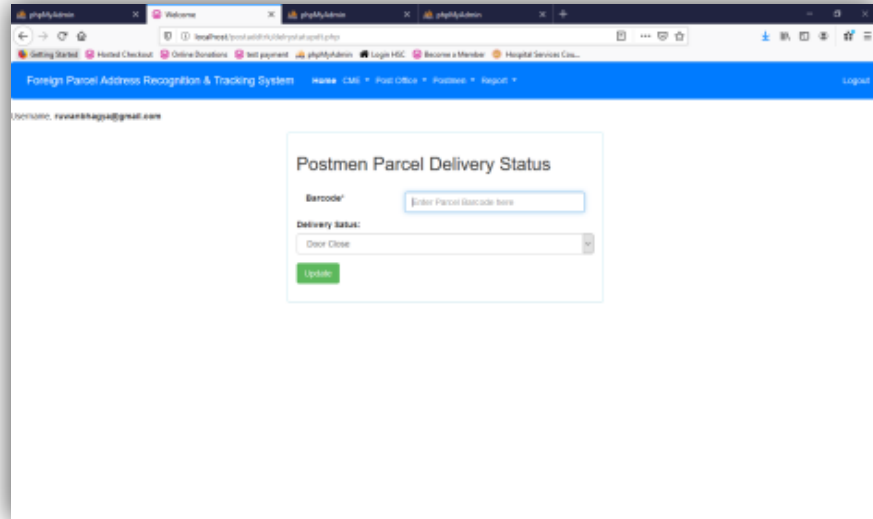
phpMyAdmin ×
Welcome ×
phpMyAdmin ×
phpMyAdmin ×
+

localhost/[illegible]

Getting Started Hosted Checkout Online Donations test payment phpMyAdmin Login HSC Become a Member Hospital Services Cou...

Foreign Parcel Address Recognition & Tracking System Home CMS ▾ Post Office ▾ Postmen ▾ Report ▾ Logout

Username: ruvanbhagya@gmail.com

Postmen Parcel Delivery Status

Barcode*
Enter Parcel Barcode here

Delivery Satus:
Door Close

Update